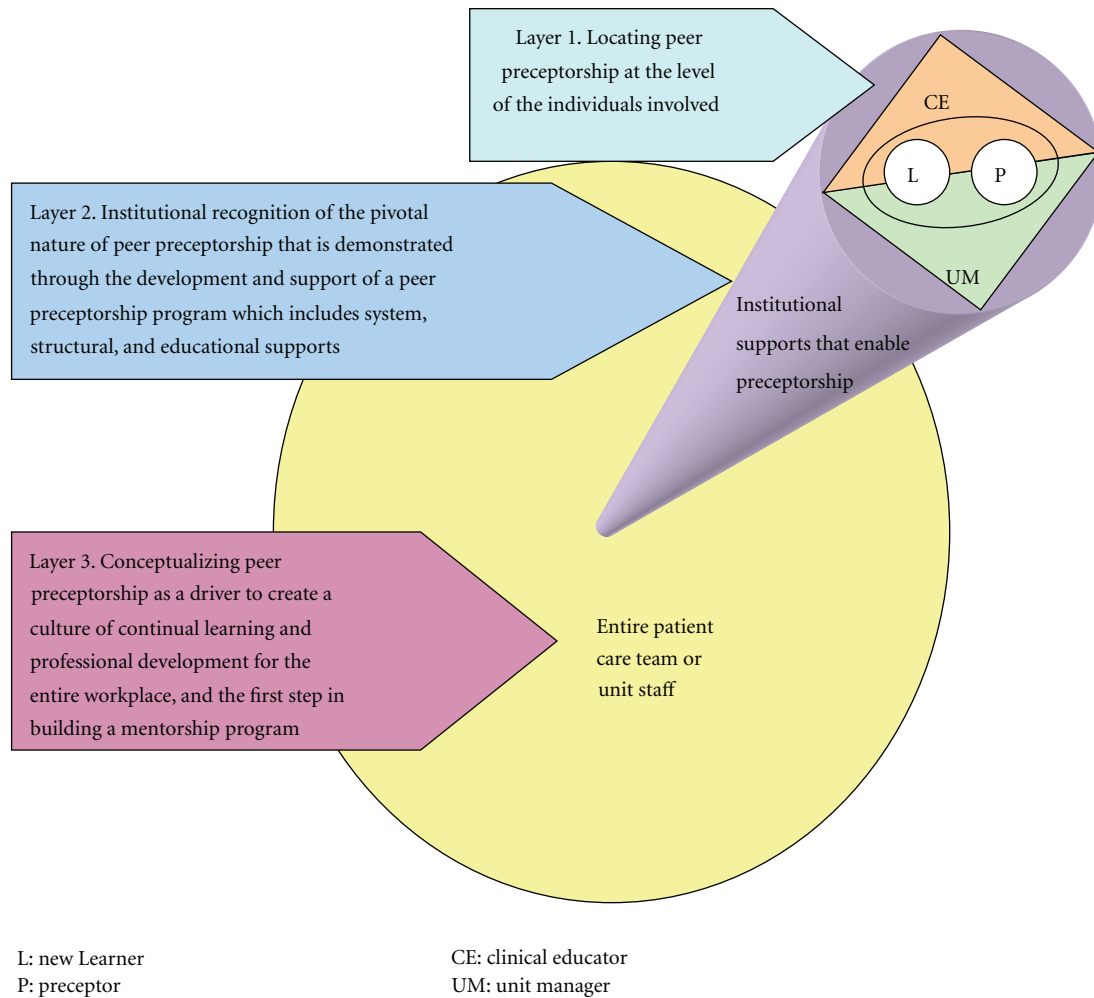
Layer 1. Locating peer preceptorship at the level of the individuals involved

CE

L

P

UM

Layer 2. Institutional recognition of the pivotal nature of peer preceptorship that is demonstrated through the development and support of a peer preceptorship program which includes system, structural, and educational supports

Institutional supports that enable preceptorship

Layer 3. Conceptualizing peer preceptorship as a driver to create a culture of continual learning and professional development for the entire workplace, and the first step in building a mentorship program

Entire patient care team or unit staff

L: new Learner
P: preceptor

CE: clinical educator
UM: unit manager